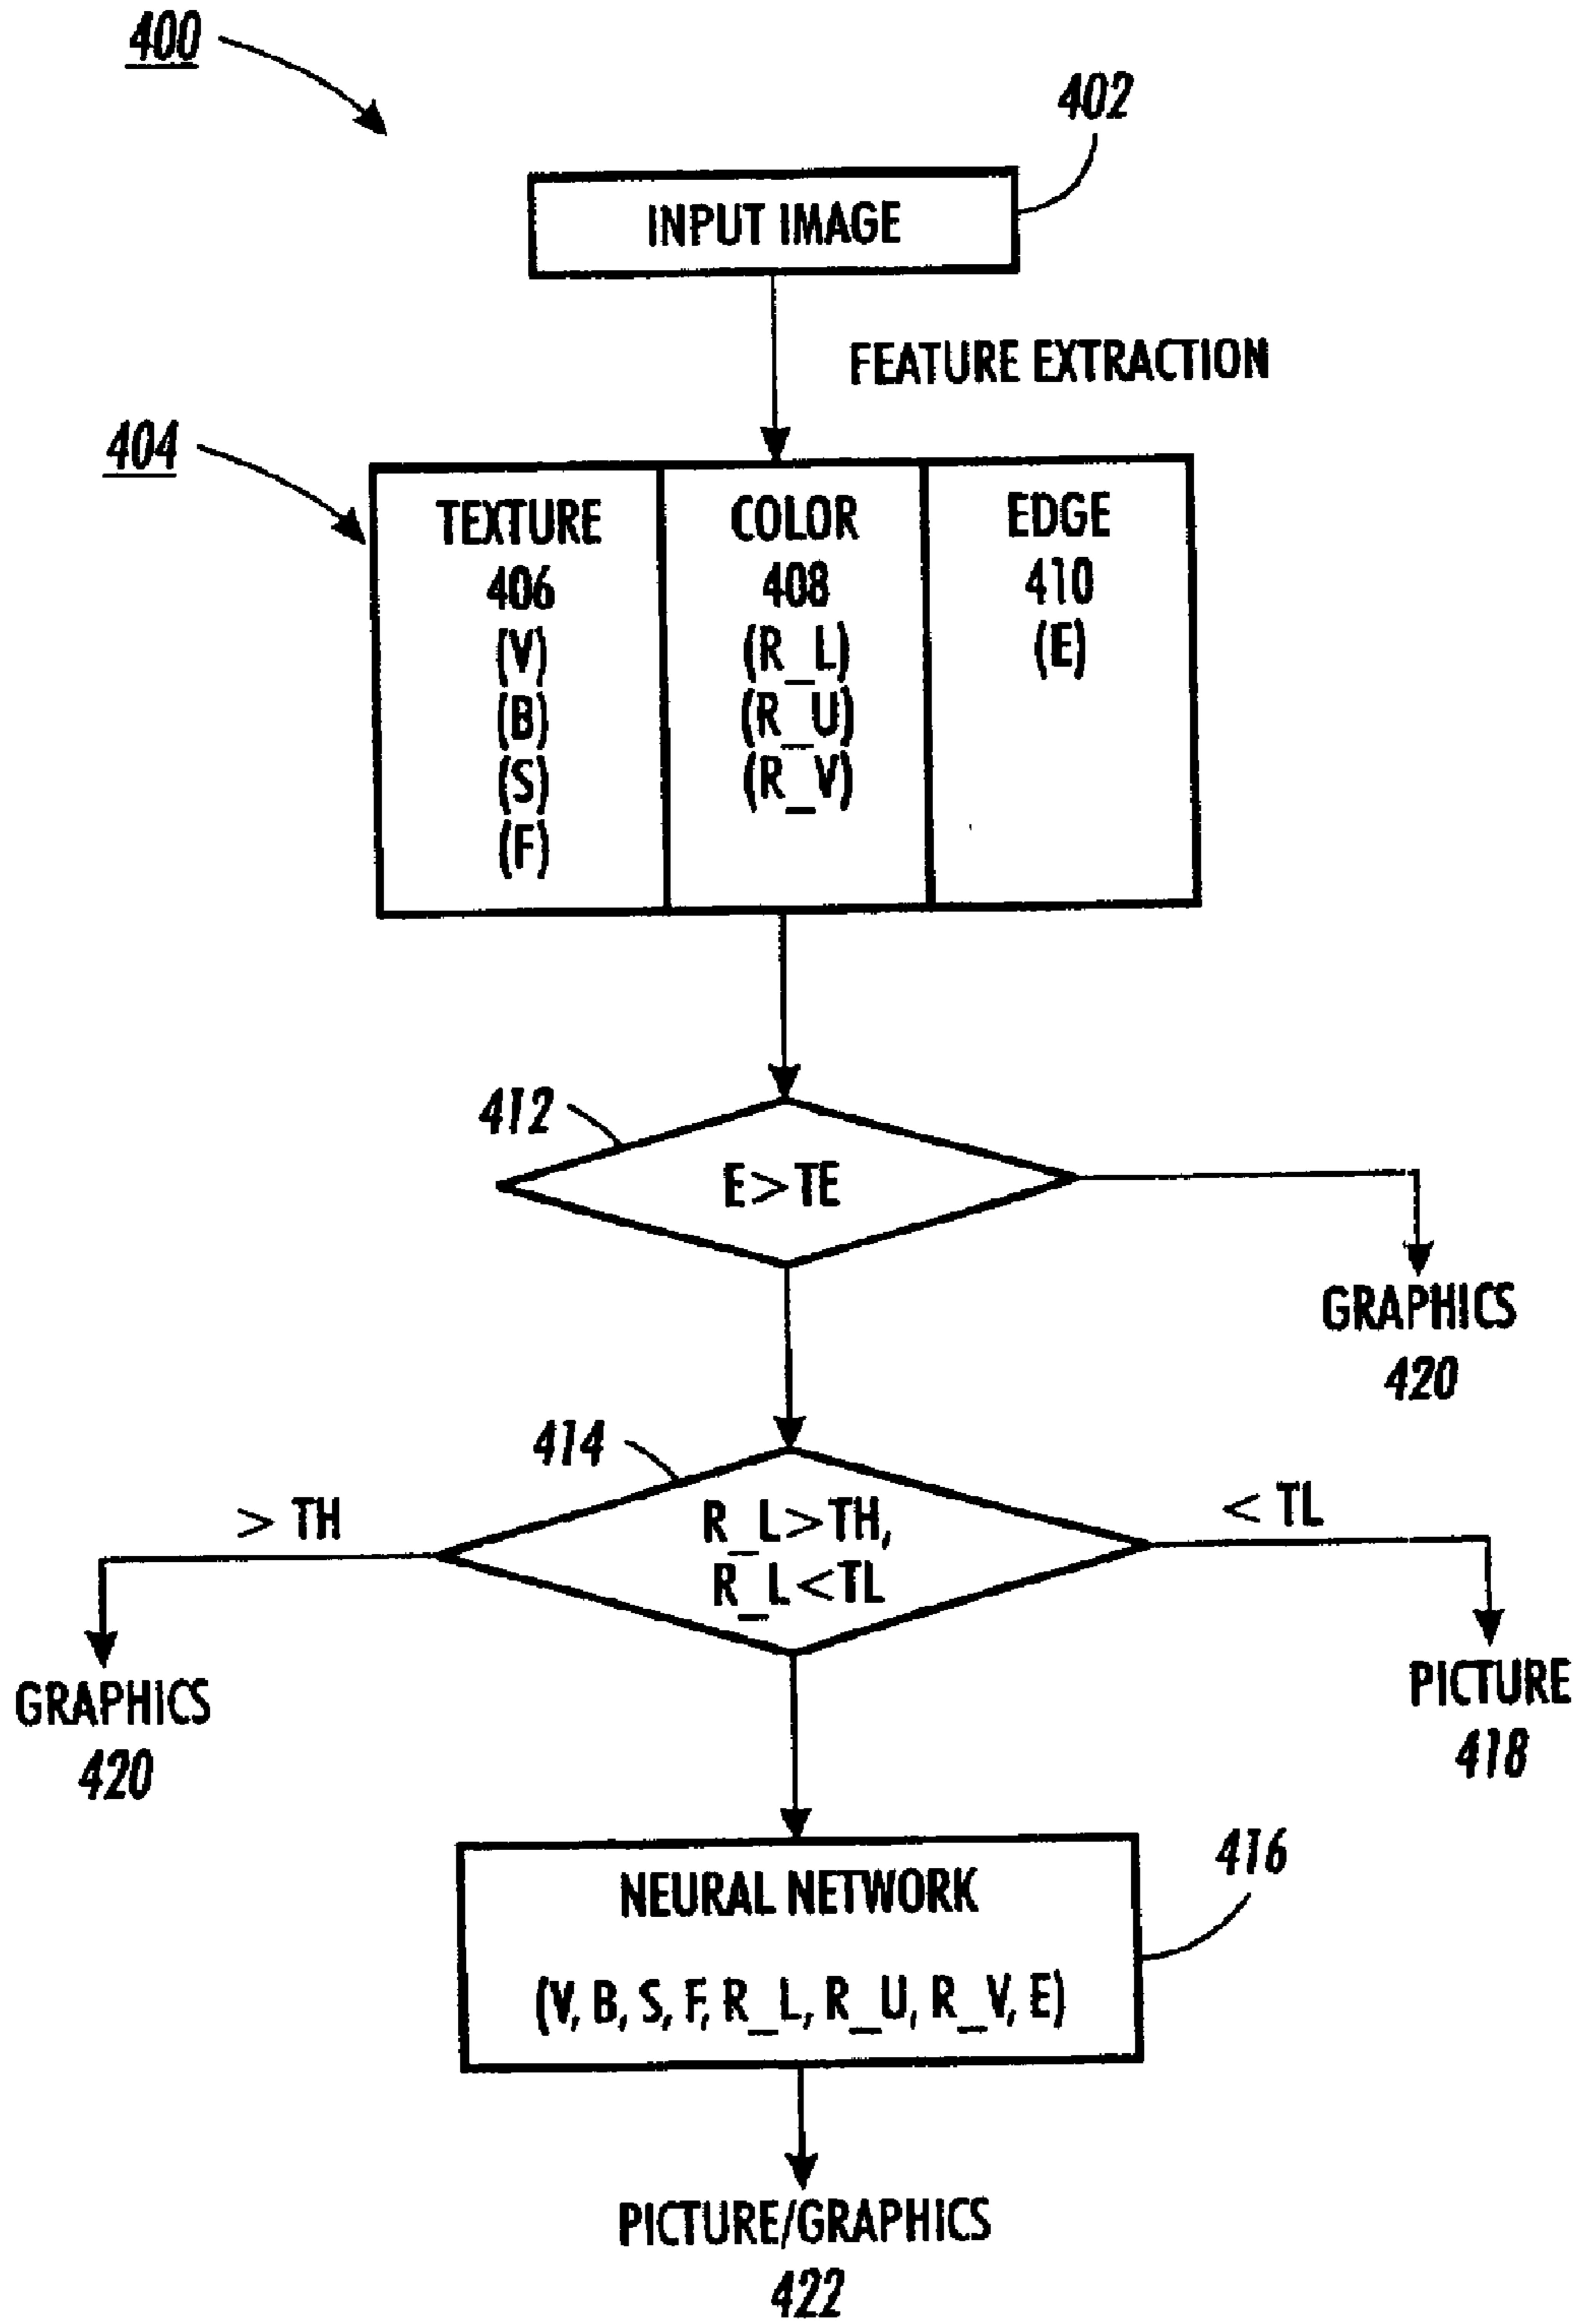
400

402

INPUT IMAGE

FEATURE EXTRACTION

404

| TEXTURE 406 (V) (B) (S) (F) | COLOR 408 (R_L) (R_U) (R_V) | EDGE 410 (E) |
|---|---|---|

412

E>TE

GRAPHICS
420

414

> TH

R_L>TH, R_L<TL

< TL

GRAPHICS
420

PICTURE
418

NEURAL NETWORK

(V, B, S, F, R_L, R_U, R_V, E)

416

PICTURE/GRAPHICS
422